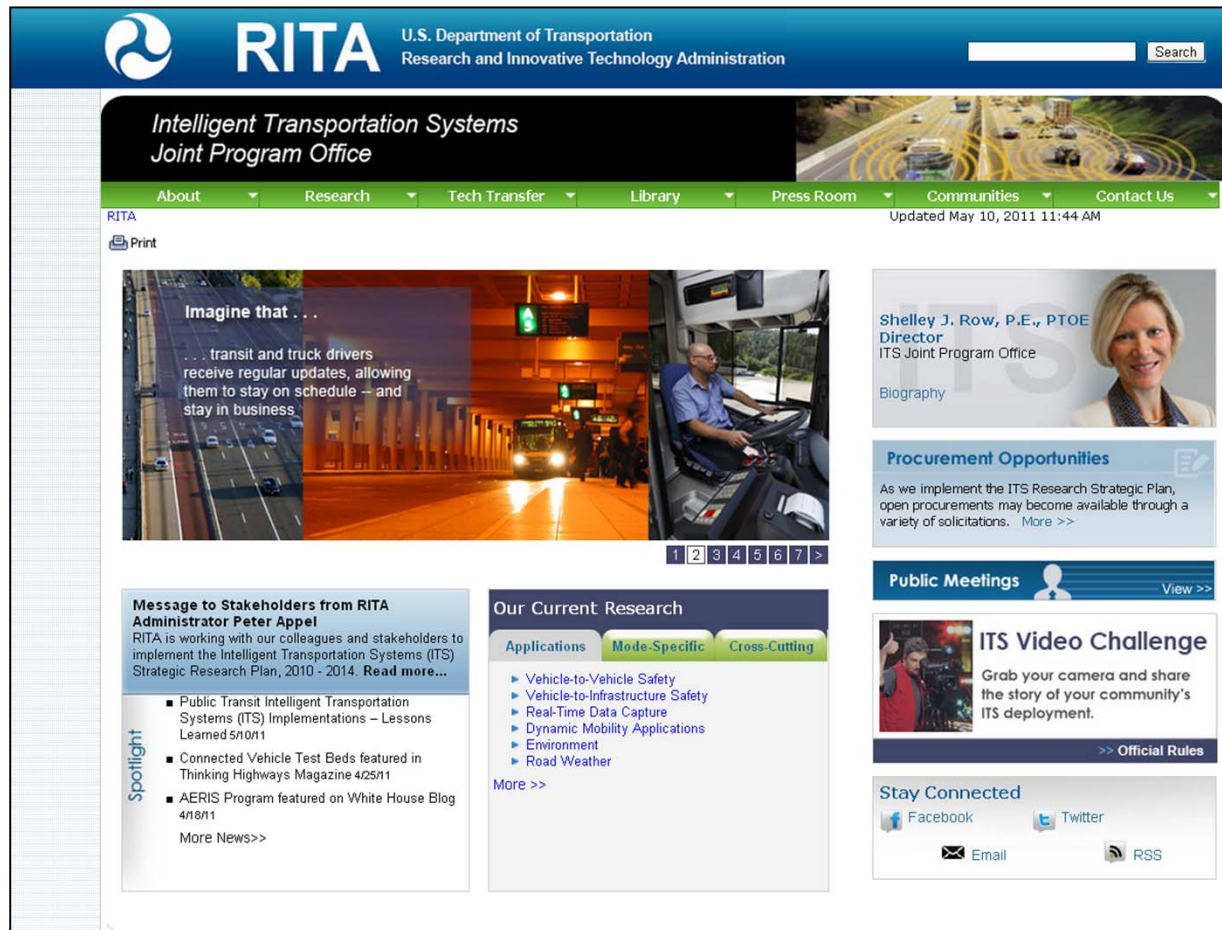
RITA U.S. Department of Transportation
Research and Innovative Technology Administration

Search

Intelligent Transportation Systems
Joint Program Office

About | Research | Tech Transfer | Library | Press Room | Communities | Contact Us

RITA

Updated May 10, 2011 11:44 AM

Print

Imagine that . . .

. . . transit and truck drivers receive regular updates, allowing them to stay on schedule -- and stay in business

1 2 3 4 5 6 7 >

Shelley J. Row, P.E., PTOE
Director
ITS Joint Program Office

Biography

ITS

Procurement Opportunities

As we implement the ITS Research Strategic Plan, open procurements may become available through a variety of solicitations. More >>

Public Meetings

View >>

ITS Video Challenge

Grab your camera and share the story of your community's ITS deployment.

>> Official Rules

Stay Connected

Facebook Twitter

Email RSS

Message to Stakeholders from RITA Administrator Peter Appel

RITA is working with our colleagues and stakeholders to implement the Intelligent Transportation Systems (ITS) Strategic Research Plan, 2010 - 2014. Read more...

Spotlight

■ Public Transit Intelligent Transportation Systems (ITS) Implementations – Lessons Learned 5/10/11

■ Connected Vehicle Test Beds featured in Thinking Highways Magazine 4/25/11

■ AERIS Program featured on White House Blog 4/18/11

More News>>

Our Current Research

Applications | Mode-Specific | Cross-Cutting

► Vehicle-to-Vehicle Safety
► Vehicle-to-Infrastructure Safety
► Real-Time Data Capture
► Dynamic Mobility Applications
► Environment
► Road Weather

More >>